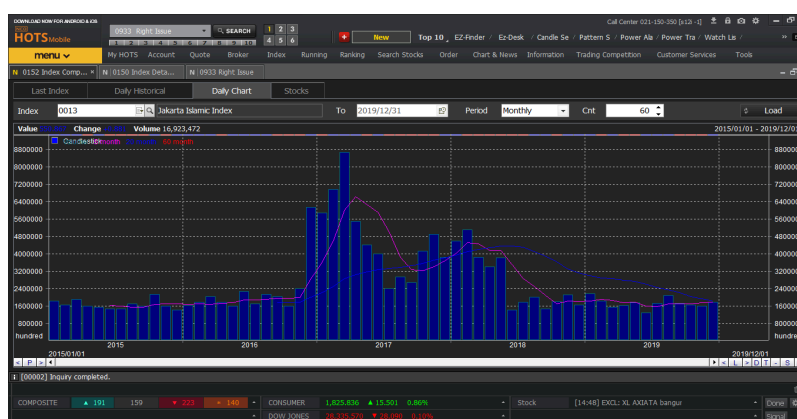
DOWNLOAD NOW FOR ANDROID & iOS
HOTS Mobile
0933 Right Issue
SEARCH
1 2 3
4 5 6
1 2 3 4 5 6 7 8 9 10
New
Top 10
EZ-Finder
Ez-Desk
Candle Se
Pattern S
Power Ala
Power Tra
Watch Lis
Call Center 021-150-350 [s12l -1]
menu
My HOTS
Account
Quote
Broker
Index
Running
Ranking
Search Stocks
Order
Chart & News
Information
Trading Competition
Customer Services
Tools
N 0152 Index Comp...
N 0150 Index Deta...
N 0933 Right Issue
Last Index
Daily Historical
Daily Chart
Stocks
Index
0013
Jakarta Islamic Index
To
2019/12/31
Period
Monthly
Cnt
60
Load
Value
Change
Volume 16,923,472
2015/01/01 - 2019/12/31
Candlestick
month
60 month
8800000
8000000
7200000
6400000
5600000
4800000
4000000
3200000
2400000
1600000
800000
hundred
2015
2016
2017
2018
2019
2015/01/01
2019/12/01
[00002] Inquiry completed.
COMPOSITE
191
159
223
140
CONSUMER
1,825.836
15.501
0.86%
Stock
[14:48] EXCL: XL AXIATA bangur
Done
DOW JONES
28,235.570
28.090
-0.10%
Signal